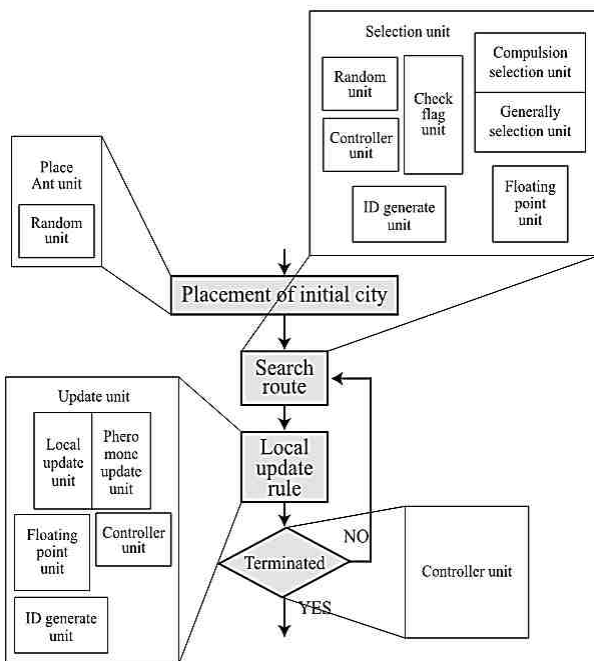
Selection unit

Random unit

Check flag unit

Compulsion selection unit

Generally selection unit

Controller unit

ID generate unit

Floating point unit

Place Ant unit

Random unit

Placement of initial city

Search route

Update unit

Local update unit

Phero mone update unit

Local update rule

Floating point unit

Controller unit

NO

Terminated

Controller unit

ID generate unit

YES